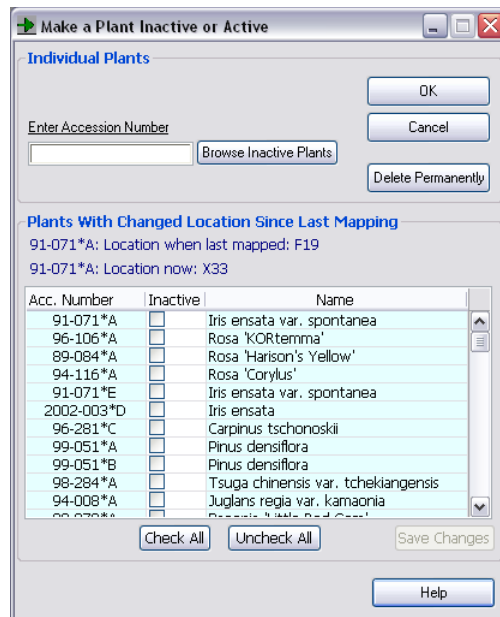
Make a Plant Inactive or Active

Individual Plants

Enter Accession Number

Browse Inactive Plants

OK

Cancel

Delete Permanently

Plants With Changed Location Since Last Mapping

91-071*A: Location when last mapped: F19

91-071*A: Location now: X33

| Acc. Number | Inactive | Name |
|---|---|---|
| 91-071*A | | Iris ensata var. spontanea |
| 96-106*A | | Rosa 'KORtemma' |
| 89-084*A | | Rosa 'Harison's Yellow' |
| 94-116*A | | Rosa 'Corylus' |
| 91-071*E | | Iris ensata var. spontanea |
| 2002-003*D | | Iris ensata |
| 96-281*C | | Carpinus tschonoskii |
| 99-051*A | | Pinus densiflora |
| 99-051*B | | Pinus densiflora |
| 98-284*A | | Tsuga chinensis var. tchekiangensis |
| 94-008*A | | Juglans regia var. kamaonia |
| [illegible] | | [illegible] |

Check All

Uncheck All

Save Changes

Help